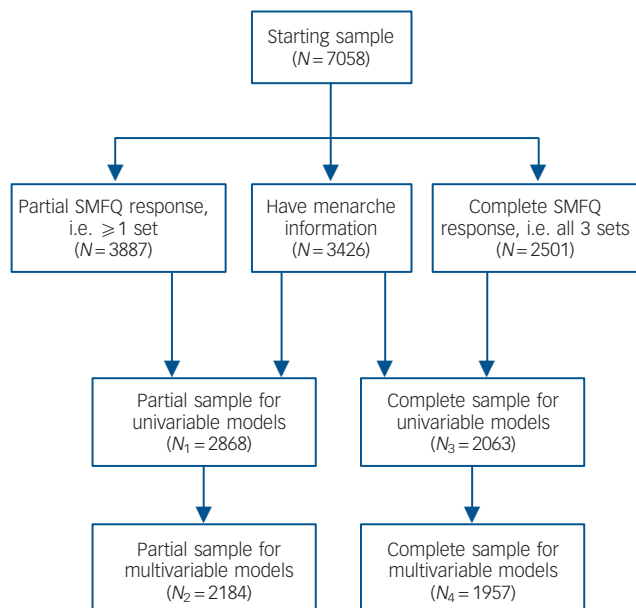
Starting sample
($N = 7058$)

Partial SMFQ response, i.e. $\geqslant 1$ set
($N = 3887$)

Have menarche information
($N = 3426$)

Complete SMFQ response, i.e. all 3 sets
($N = 2501$)

Partial sample for univariable models
($N_1 = 2868$)

Complete sample for univariable models
($N_3 = 2063$)

Partial sample for multivariable models
($N_2 = 2184$)

Complete sample for multivariable models
($N_4 = 1957$)